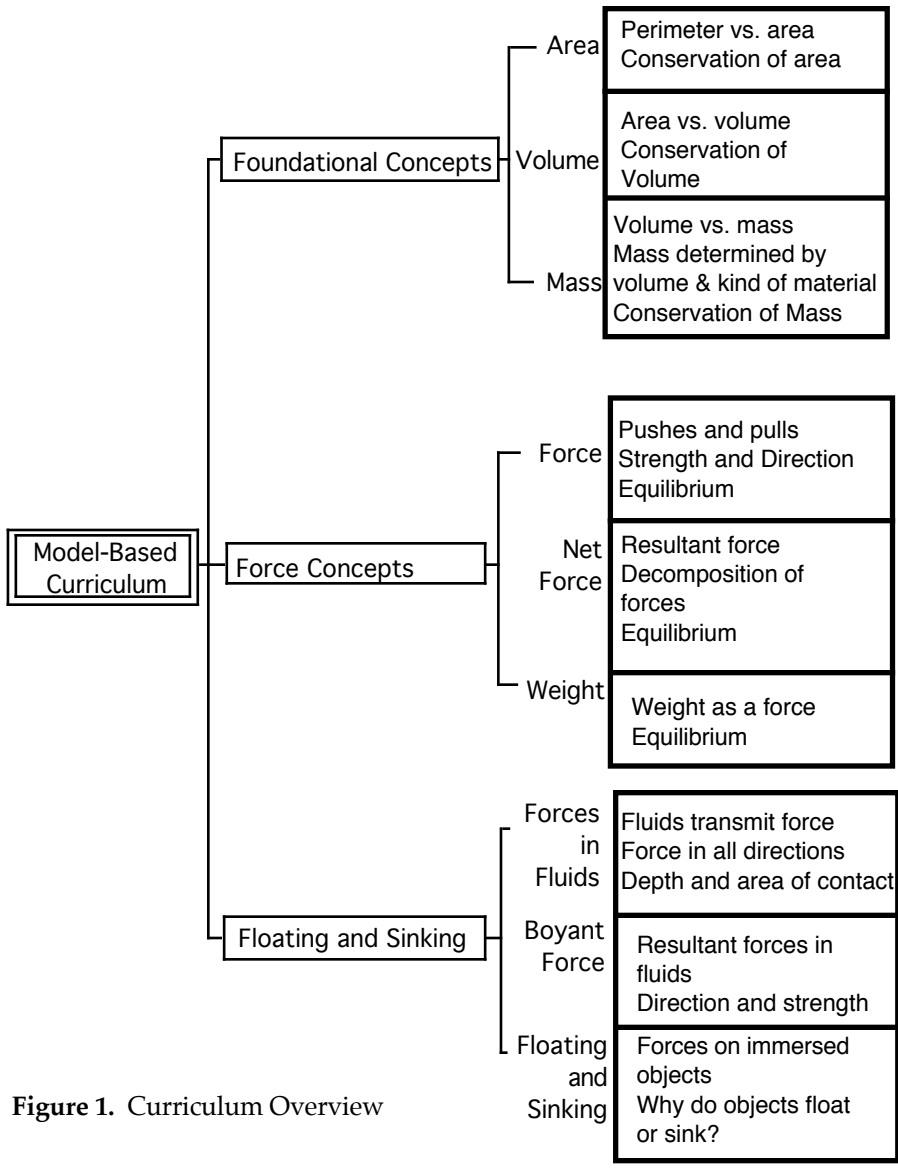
Model-Based Curriculum

Foundational Concepts

Area
Perimeter vs. area
Conservation of area

Volume
Area vs. volume
Conservation of Volume

Mass
Volume vs. mass
Mass determined by volume & kind of material
Conservation of Mass

Force Concepts

Force
Pushes and pulls
Strength and Direction
Equilibrium

Net Force
Resultant force
Decomposition of forces
Equilibrium

Weight
Weight as a force
Equilibrium

Floating and Sinking

Forces in Fluids
Fluids transmit force
Force in all directions
Depth and area of contact

Boyant Force
Resultant forces in fluids
Direction and strength

Floating and Sinking
Forces on immersed objects
Why do objects float or sink?

**Figure 1.** Curriculum Overview